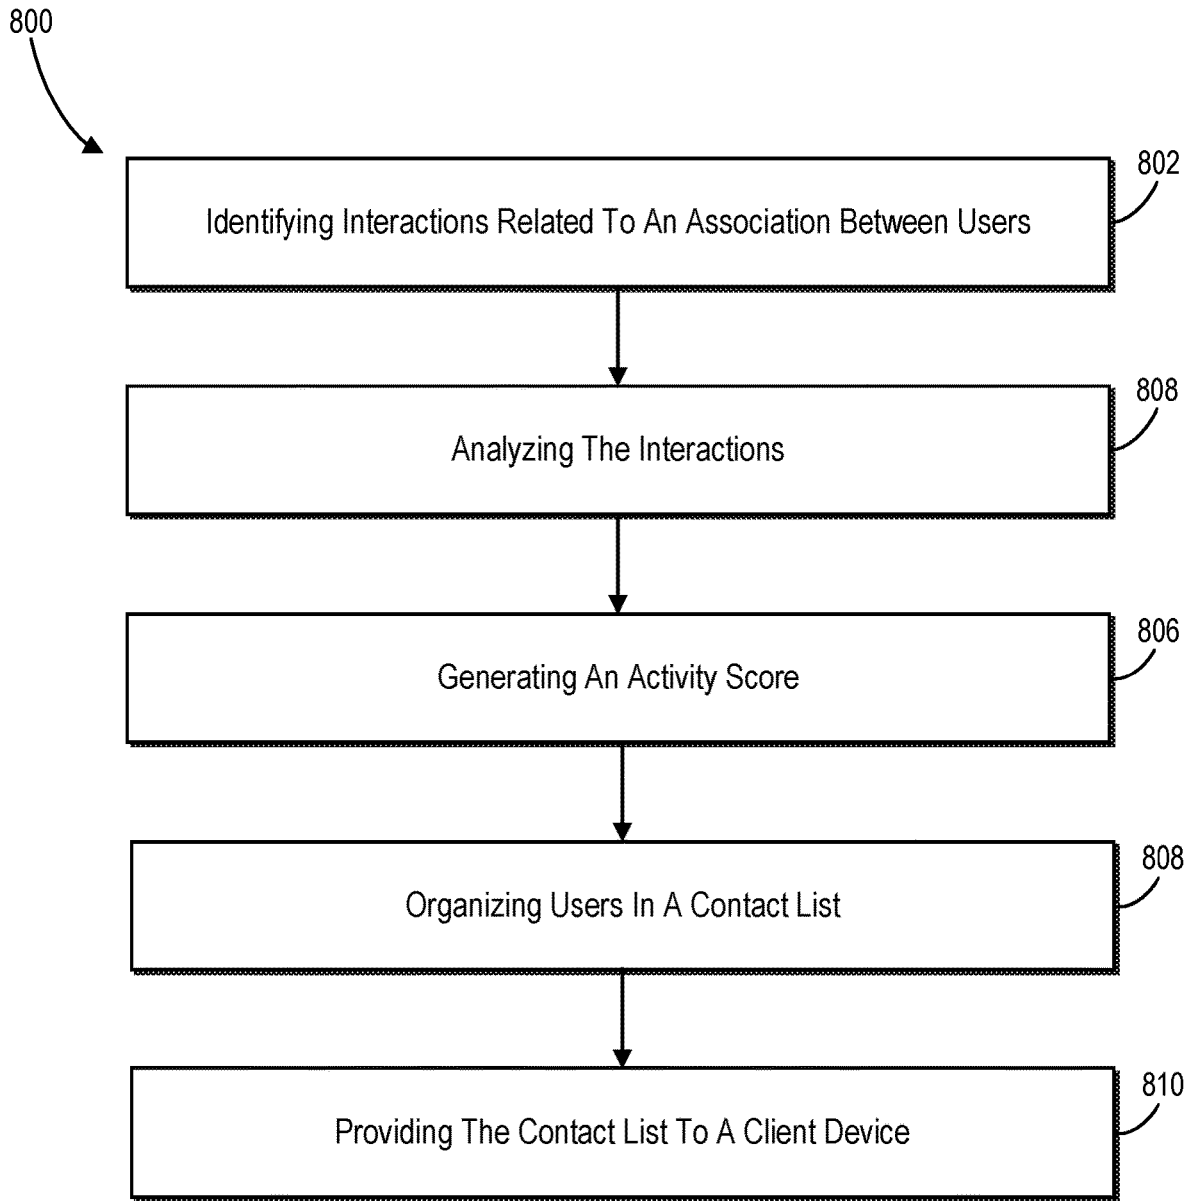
800

802
Identifying Interactions Related To An Association Between Users

808
Analyzing The Interactions

806
Generating An Activity Score

808
Organizing Users In A Contact List

810
Providing The Contact List To A Client Device